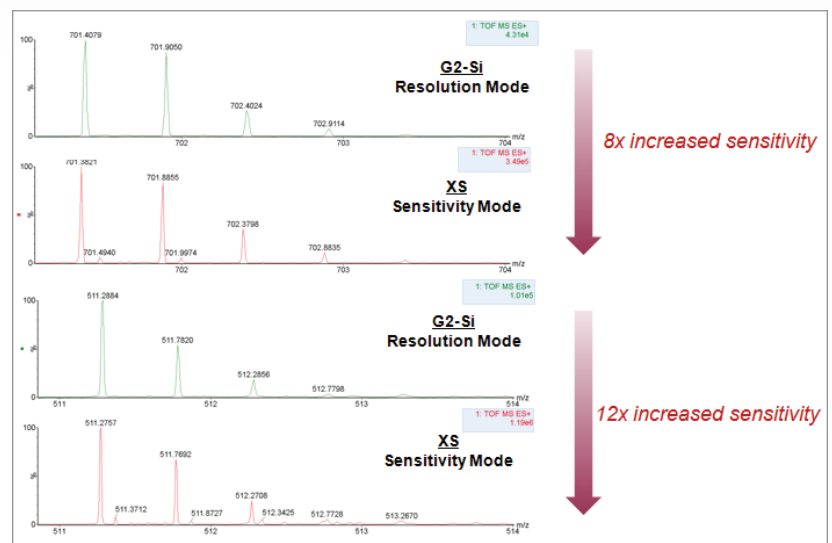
100
%
0
701.4079
701.9050
702.4024
702.9114
702
703
704
m/z
1: TOF MS ES+
4.31e4

G2-Si
Resolution Mode

8x increased sensitivity

100
%
0
701.3821
701.4940
701.8855
701.9974
702.3798
702.8835
702
703
704
m/z
1: TOF MS ES+
3.49e5

XS
Sensitivity Mode

100
%
0
511.2884
511.7820
512.2856
512.7798
511
512
513
514
m/z
1: TOF MS ES+
1.01e5

G2-Si
Resolution Mode

12x increased sensitivity

100
%
0
511.2757
511.3712
511.7692
511.8727
512.2708
512.3425
512.7728
513.2670
511
512
513
514
m/z
1: TOF MS ES+
1.19e6

XS
Sensitivity Mode